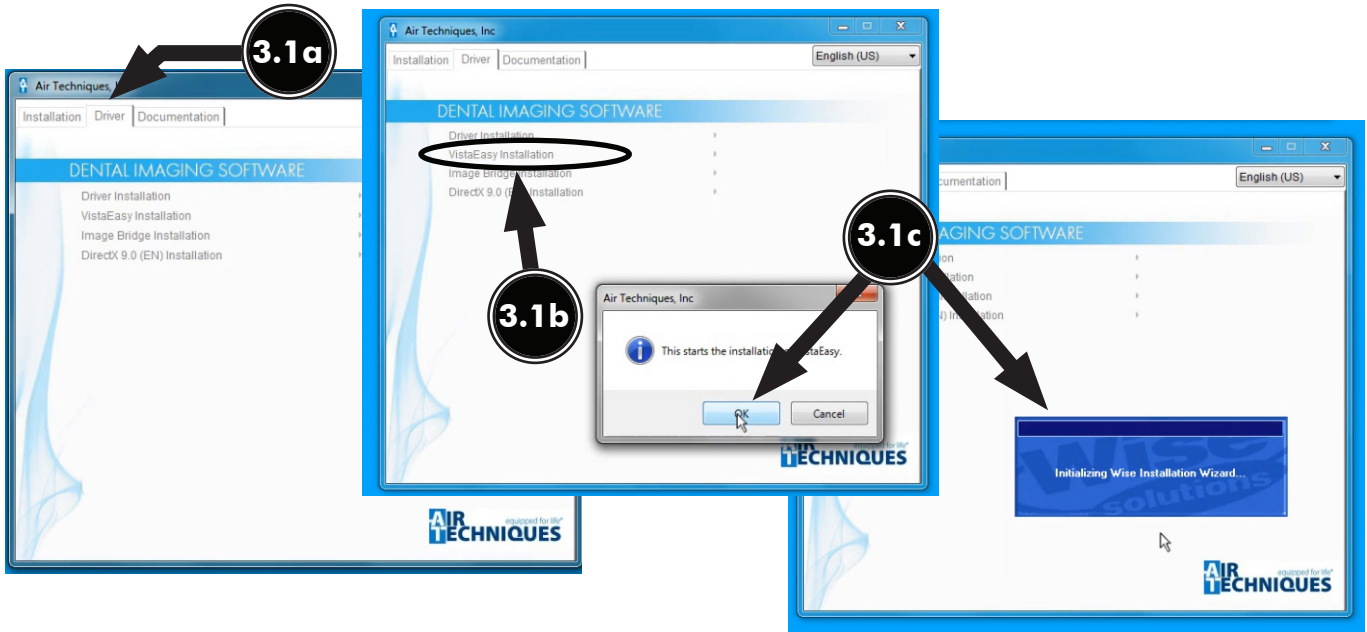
3.1a

Air Techniques,

Installation Driver Documentation

DENTAL IMAGING SOFTWARE

Driver Installation
VistaEasy Installation
Image Bridge Installation
DirectX 9.0 (EN) Installation

AIR TECHNIQUES equipped for life

Air Techniques, Inc

Installation Driver Documentation

English (US)

DENTAL IMAGING SOFTWARE

Driver Installation
VistaEasy Installation
Image Bridge Installation
DirectX 9.0 (E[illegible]) Installation

3.1b

Air Techniques, Inc

This starts the installatio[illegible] VistaEasy.

OK Cancel

AIR TECHNIQUES equipped for life

3.1c

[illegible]cumentation

English (US)

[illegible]AGING SOFTWARE

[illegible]on
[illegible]lation
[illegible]llation
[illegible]) Installation

Initializing Wise Installation Wizard...

AIR TECHNIQUES equipped for life